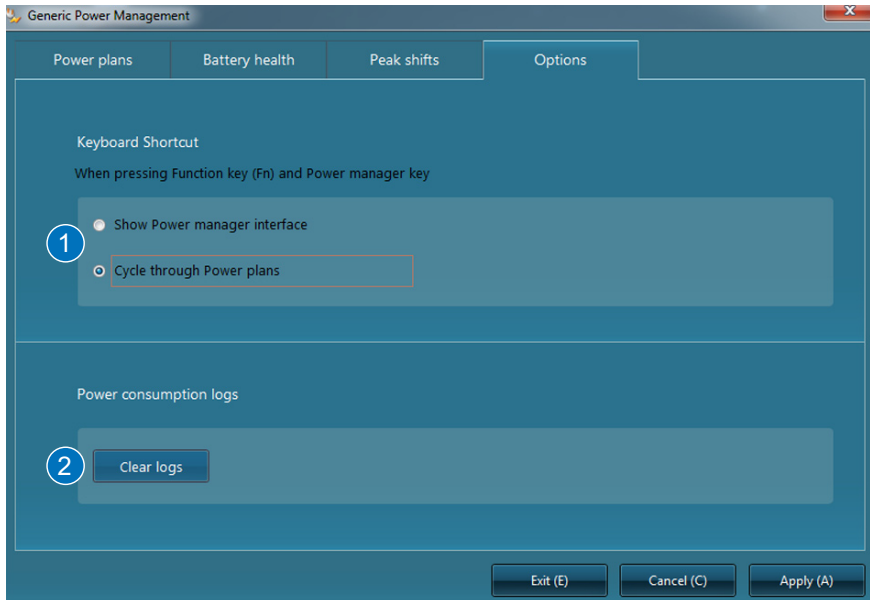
Generic Power Management

Power plans | Battery health | Peak shifts | Options

Keyboard Shortcut

When pressing Function key (Fn) and Power manager key

1

Show Power manager interface

Cycle through Power plans

Power consumption logs

2

Clear logs

Exit (E)

Cancel (C)

Apply (A)